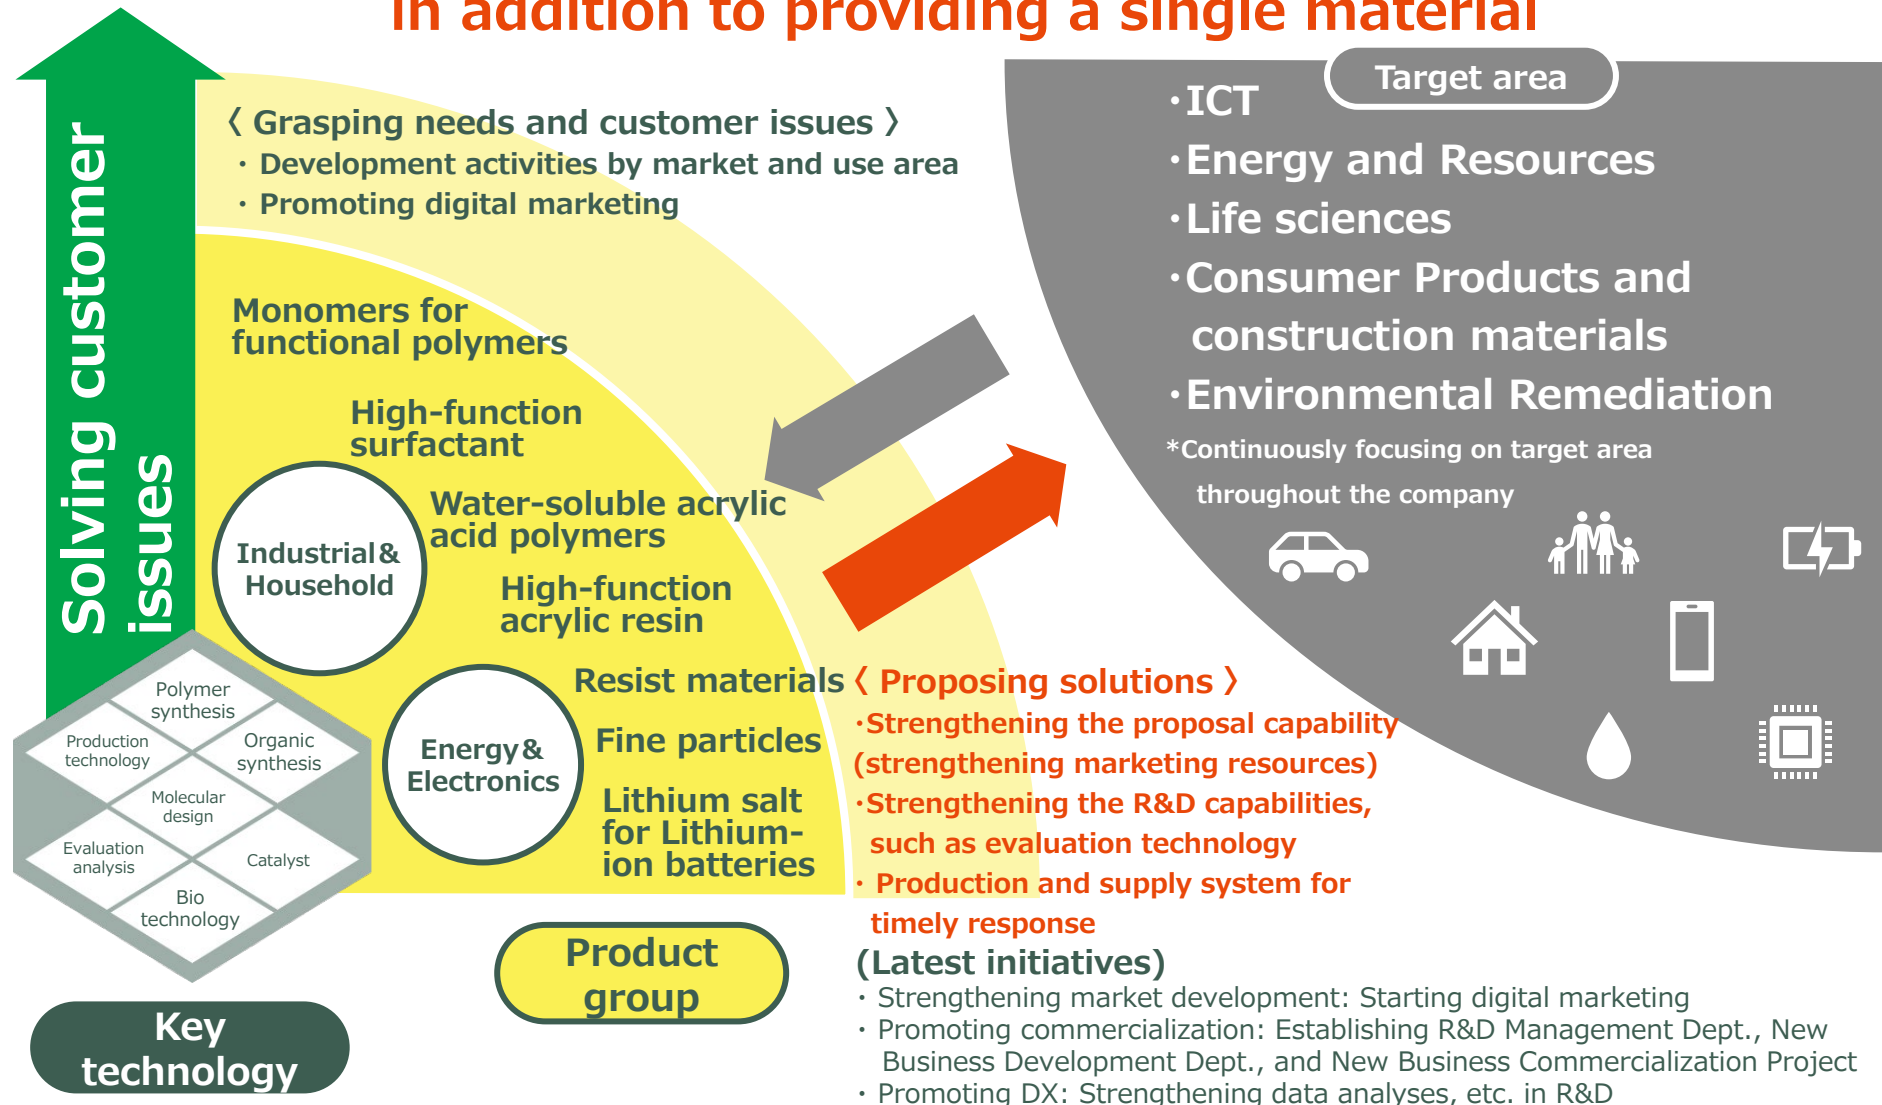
in addition to providing a single material

Solving customer issues

〈 Grasping needs and customer issues 〉
・Development activities by market and use area
・Promoting digital marketing

Monomers for functional polymers

High-function surfactant

Industrial & Household

Water-soluble acrylic acid polymers

High-function acrylic resin

Resist materials

Energy & Electronics

Fine particles

Lithium salt for Lithium-ion batteries

Polymer synthesis
Production technology
Organic synthesis
Molecular design
Evaluation analysis
Catalyst
Bio technology

Key technology

Product group

Target area
・ICT
・Energy and Resources
・Life sciences
・Consumer Products and construction materials
・Environmental Remediation
*Continuously focusing on target area throughout the company

〈 Proposing solutions 〉
・Strengthening the proposal capability (strengthening marketing resources)
・Strengthening the R&D capabilities, such as evaluation technology
・ Production and supply system for timely response

(Latest initiatives)
・Strengthening market development: Starting digital marketing
・Promoting commercialization: Establishing R&D Management Dept., New Business Development Dept., and New Business Commercialization Project
・Promoting DX: Strengthening data analyses, etc. in R&D